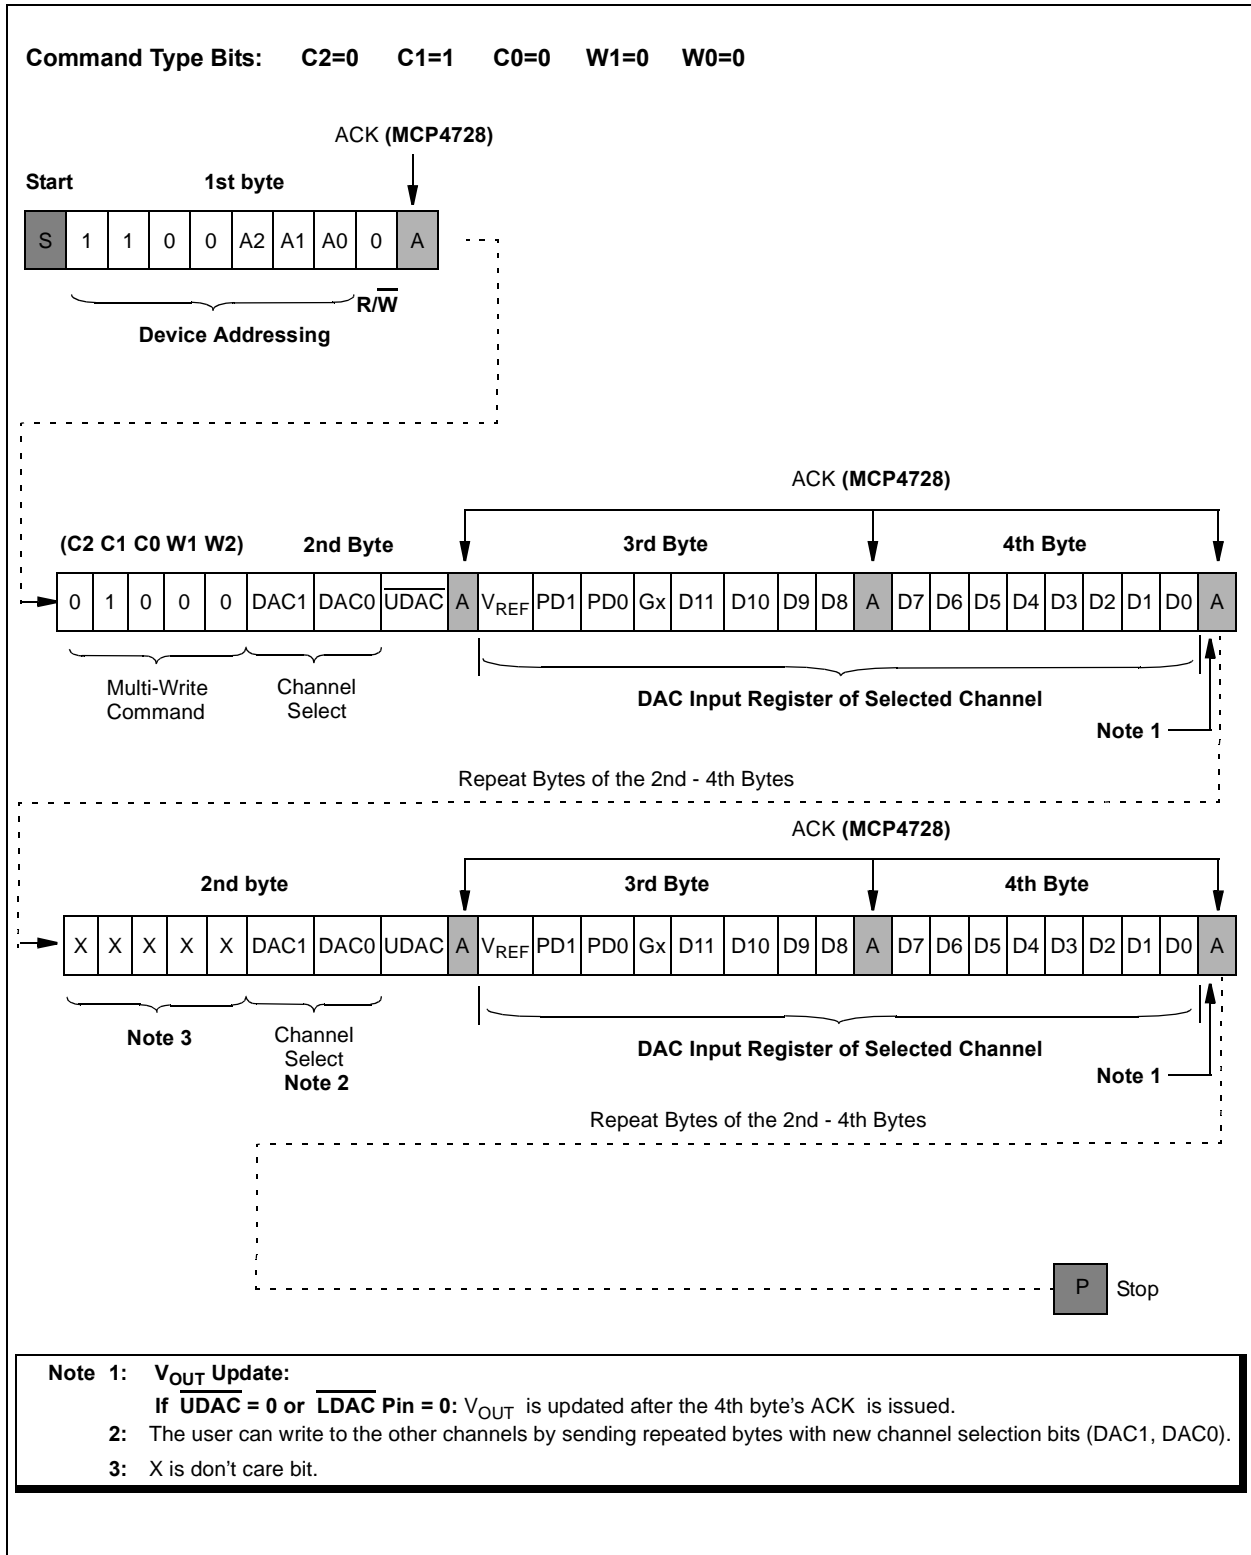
**Command Type Bits: C2=0 C1=1 C0=0 W1=0 W0=0**

ACK **(MCP4728)**

**Start** **1st byte**

| S | 1 | 1 | 0 | 0 | A2 | A1 | A0 | 0 | A |
|---|---|---|---|---|---|---|---|---|---|

**$R/\overline{W}$**

**Device Addressing**

ACK **(MCP4728)**

**(C2 C1 C0 W1 W2)** **2nd Byte** **3rd Byte** **4th Byte**

| 0 | 1 | 0 | 0 | 0 | DAC1 | DAC0 | $\overline{UDAC}$ | A | $V_{REF}$ | PD1 | PD0 | Gx | D11 | D10 | D9 | D8 | A | D7 | D6 | D5 | D4 | D3 | D2 | D1 | D0 | A |
|---|---|---|---|---|---|---|---|---|---|---|---|---|---|---|---|---|---|---|---|---|---|---|---|---|---|---|

Multi-Write Command

Channel Select

**DAC Input Register of Selected Channel**

**Note 1**

Repeat Bytes of the 2nd - 4th Bytes

ACK **(MCP4728)**

**2nd byte** **3rd Byte** **4th Byte**

| X | X | X | X | X | DAC1 | DAC0 | UDAC | A | $V_{REF}$ | PD1 | PD0 | Gx | D11 | D10 | D9 | D8 | A | D7 | D6 | D5 | D4 | D3 | D2 | D1 | D0 | A |
|---|---|---|---|---|---|---|---|---|---|---|---|---|---|---|---|---|---|---|---|---|---|---|---|---|---|---|

**Note 3**

Channel Select **Note 2**

**DAC Input Register of Selected Channel**

**Note 1**

Repeat Bytes of the 2nd - 4th Bytes

P Stop

**Note 1: $V_{OUT}$ Update:**
**If $\overline{UDAC}$ = 0 or $\overline{LDAC}$ Pin = 0:** $V_{OUT}$ is updated after the 4th byte's ACK is issued.
**2:** The user can write to the other channels by sending repeated bytes with new channel selection bits (DAC1, DAC0).
**3:** X is don't care bit.